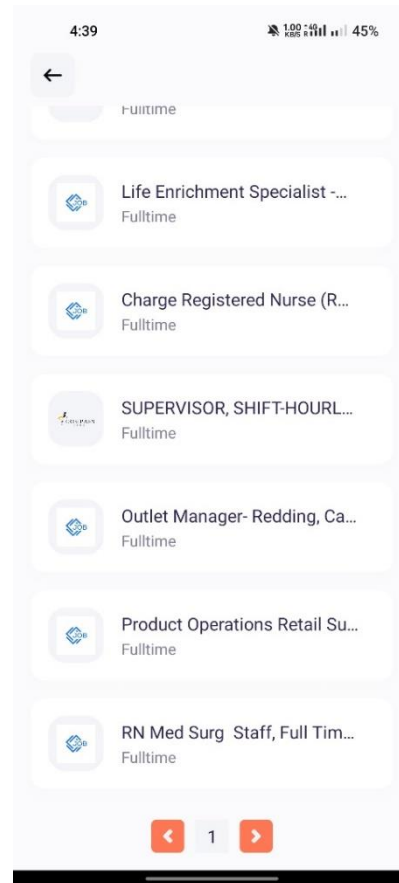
4:39

1.00 KB/S 4G 45%

←

Fulltime

Life Enrichment Specialist -...
Fulltime

Charge Registered Nurse (R...
Fulltime

SUPERVISOR, SHIFT-HOURL...
Fulltime

Outlet Manager- Redding, Ca...
Fulltime

Product Operations Retail Su...
Fulltime

RN Med Surg Staff, Full Tim...
Fulltime

< 1 >